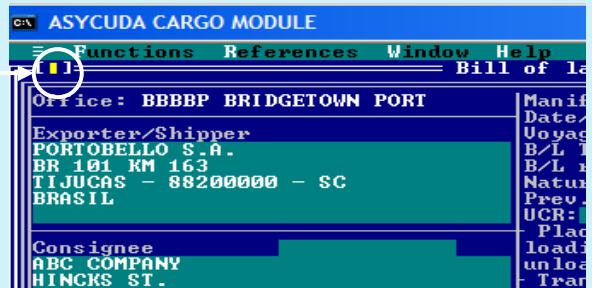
ASYCUDA CARGO MODULE

≡ Functions References Window Help

Bill of la

Office: BBBBP BRIDGETOWN PORT

Exporter/Shipper
PORTOBELLO S.A.
BR 101 KM 163
TIJUCAS - 88200000 - SC
BRASIL

Consignee
ABC COMPANY
HINCKS ST.

Manif
Date/
Voyag
B/L T
B/L n
Natur
Prev.
UCR:
- Plac
loadi
unloa
- Tran